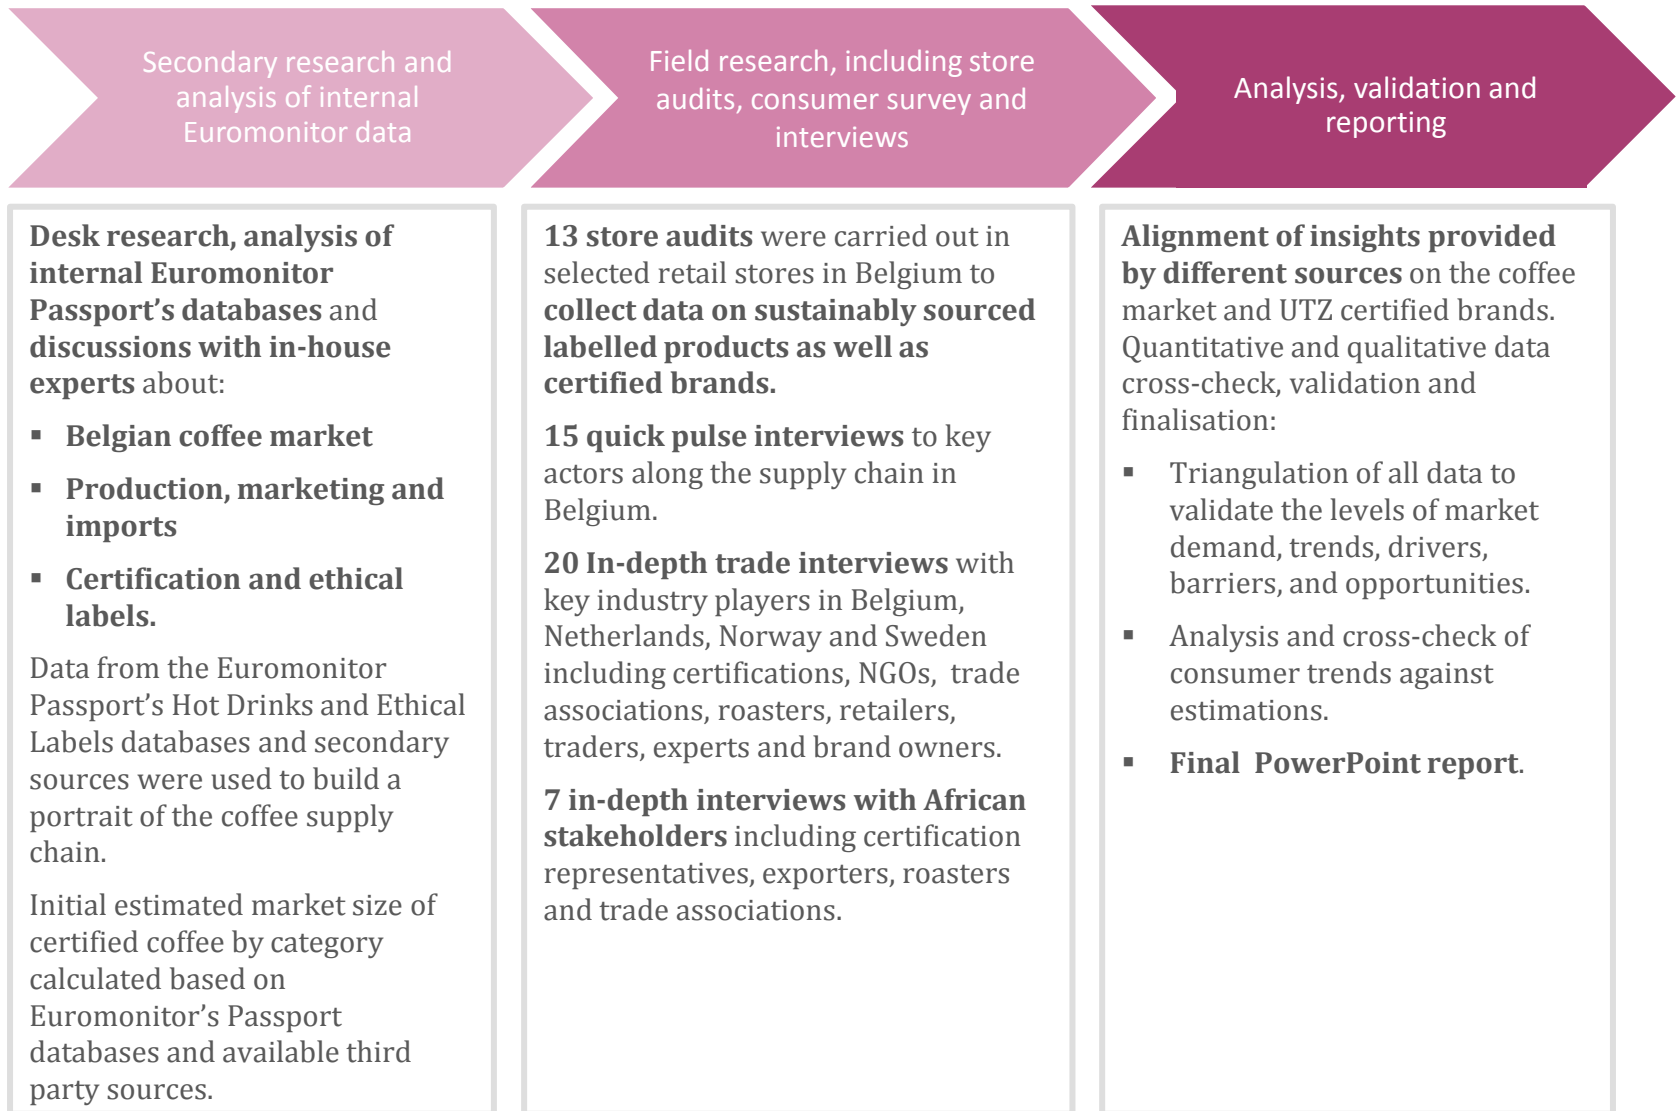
Secondary research and analysis of internal Euromonitor data

Field research, including store audits, consumer survey and interviews

Analysis, validation and reporting

Desk research, analysis of internal Euromonitor Passport's databases and discussions with in-house experts about:

▪ Belgian coffee market

▪ Production, marketing and imports

▪ Certification and ethical labels.

Data from the Euromonitor Passport's Hot Drinks and Ethical Labels databases and secondary sources were used to build a portrait of the coffee supply chain.

Initial estimated market size of certified coffee by category calculated based on Euromonitor's Passport databases and available third party sources.

13 store audits were carried out in selected retail stores in Belgium to collect data on sustainably sourced labelled products as well as certified brands.

15 quick pulse interviews to key actors along the supply chain in Belgium.

20 In-depth trade interviews with key industry players in Belgium, Netherlands, Norway and Sweden including certifications, NGOs, trade associations, roasters, retailers, traders, experts and brand owners.

7 in-depth interviews with African stakeholders including certification representatives, exporters, roasters and trade associations.

Alignment of insights provided by different sources on the coffee market and UTZ certified brands. Quantitative and qualitative data cross-check, validation and finalisation:

▪ Triangulation of all data to validate the levels of market demand, trends, drivers, barriers, and opportunities.

▪ Analysis and cross-check of consumer trends against estimations.

▪ Final PowerPoint report.